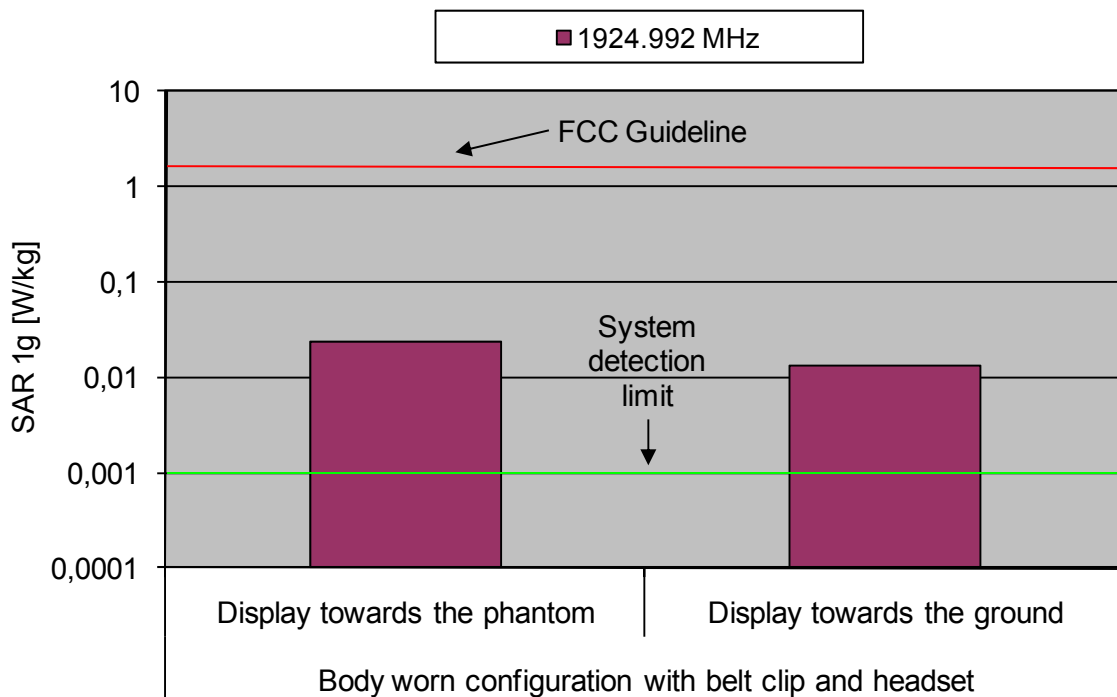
1924.992 MHz

10

1

0,1

0,01

0,001

0,0001

SAR 1g [W/kg]

FCC Guideline

System detection limit

Display towards the phantom

Display towards the ground

Body worn configuration with belt clip and headset